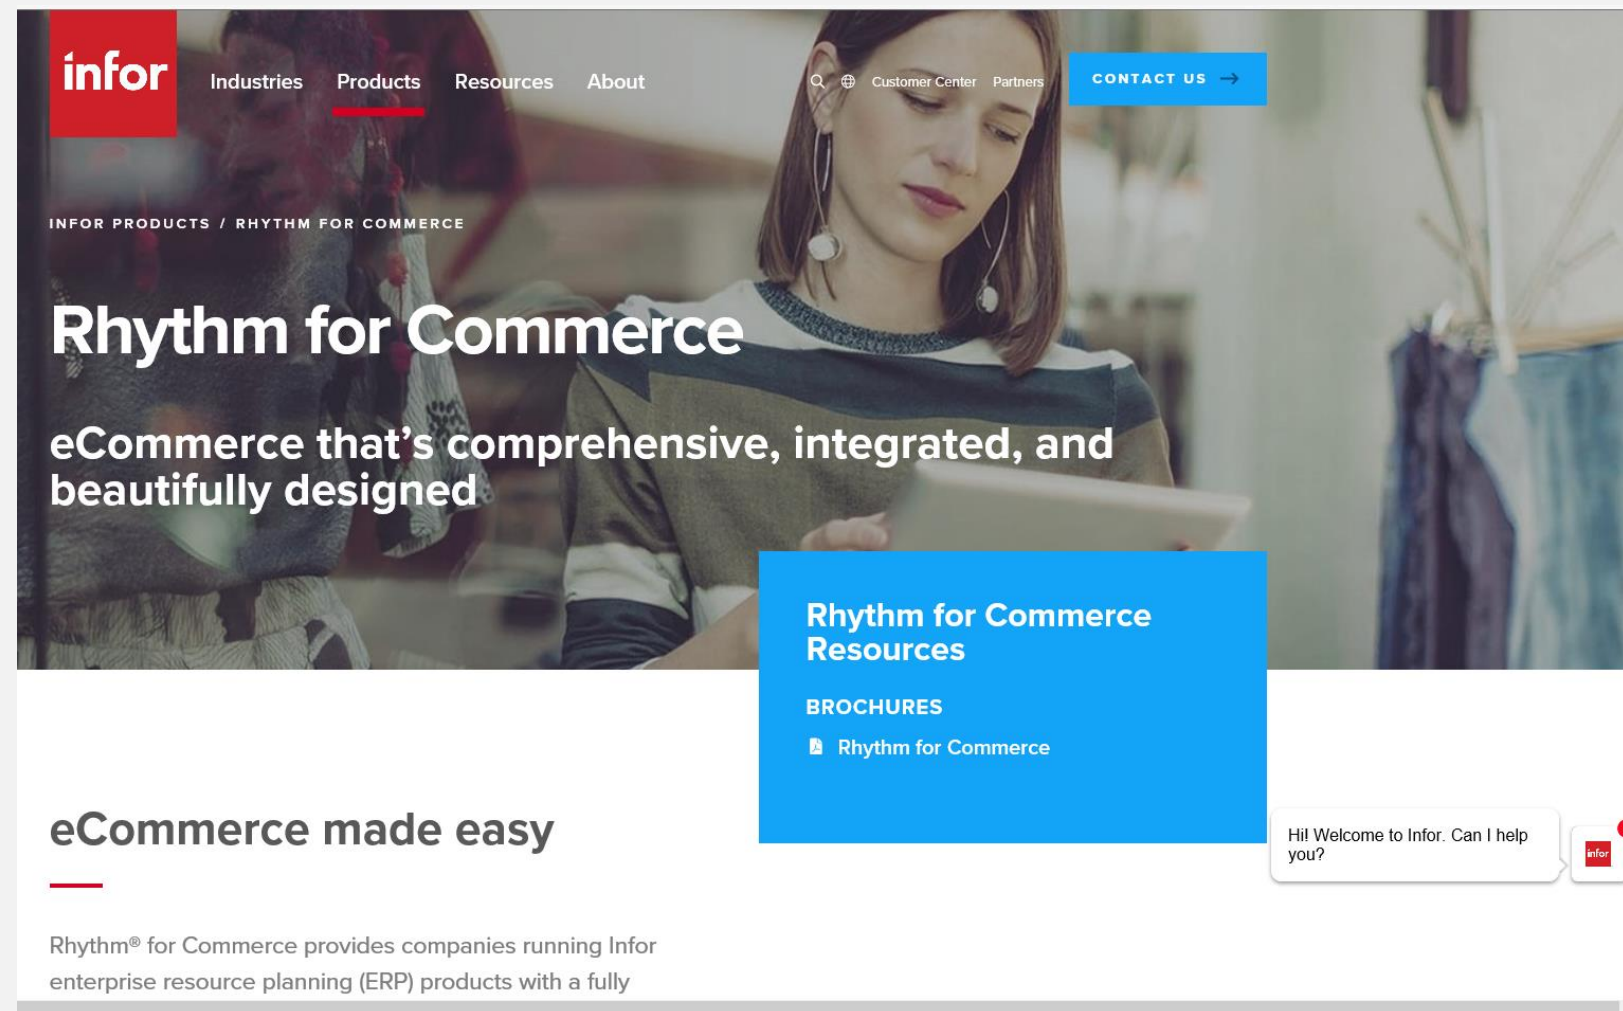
infor

Industries Products Resources About

Customer Center Partners

CONTACT US →

INFOR PRODUCTS / RHYTHM FOR COMMERCE

Rhythm for Commerce

eCommerce that’s comprehensive, integrated, and beautifully designed

Rhythm for Commerce Resources

BROCHURES

Rhythm for Commerce

eCommerce made easy

Hi! Welcome to Infor. Can I help you?

infor

Rhythm® for Commerce provides companies running Infor enterprise resource planning (ERP) products with a fully